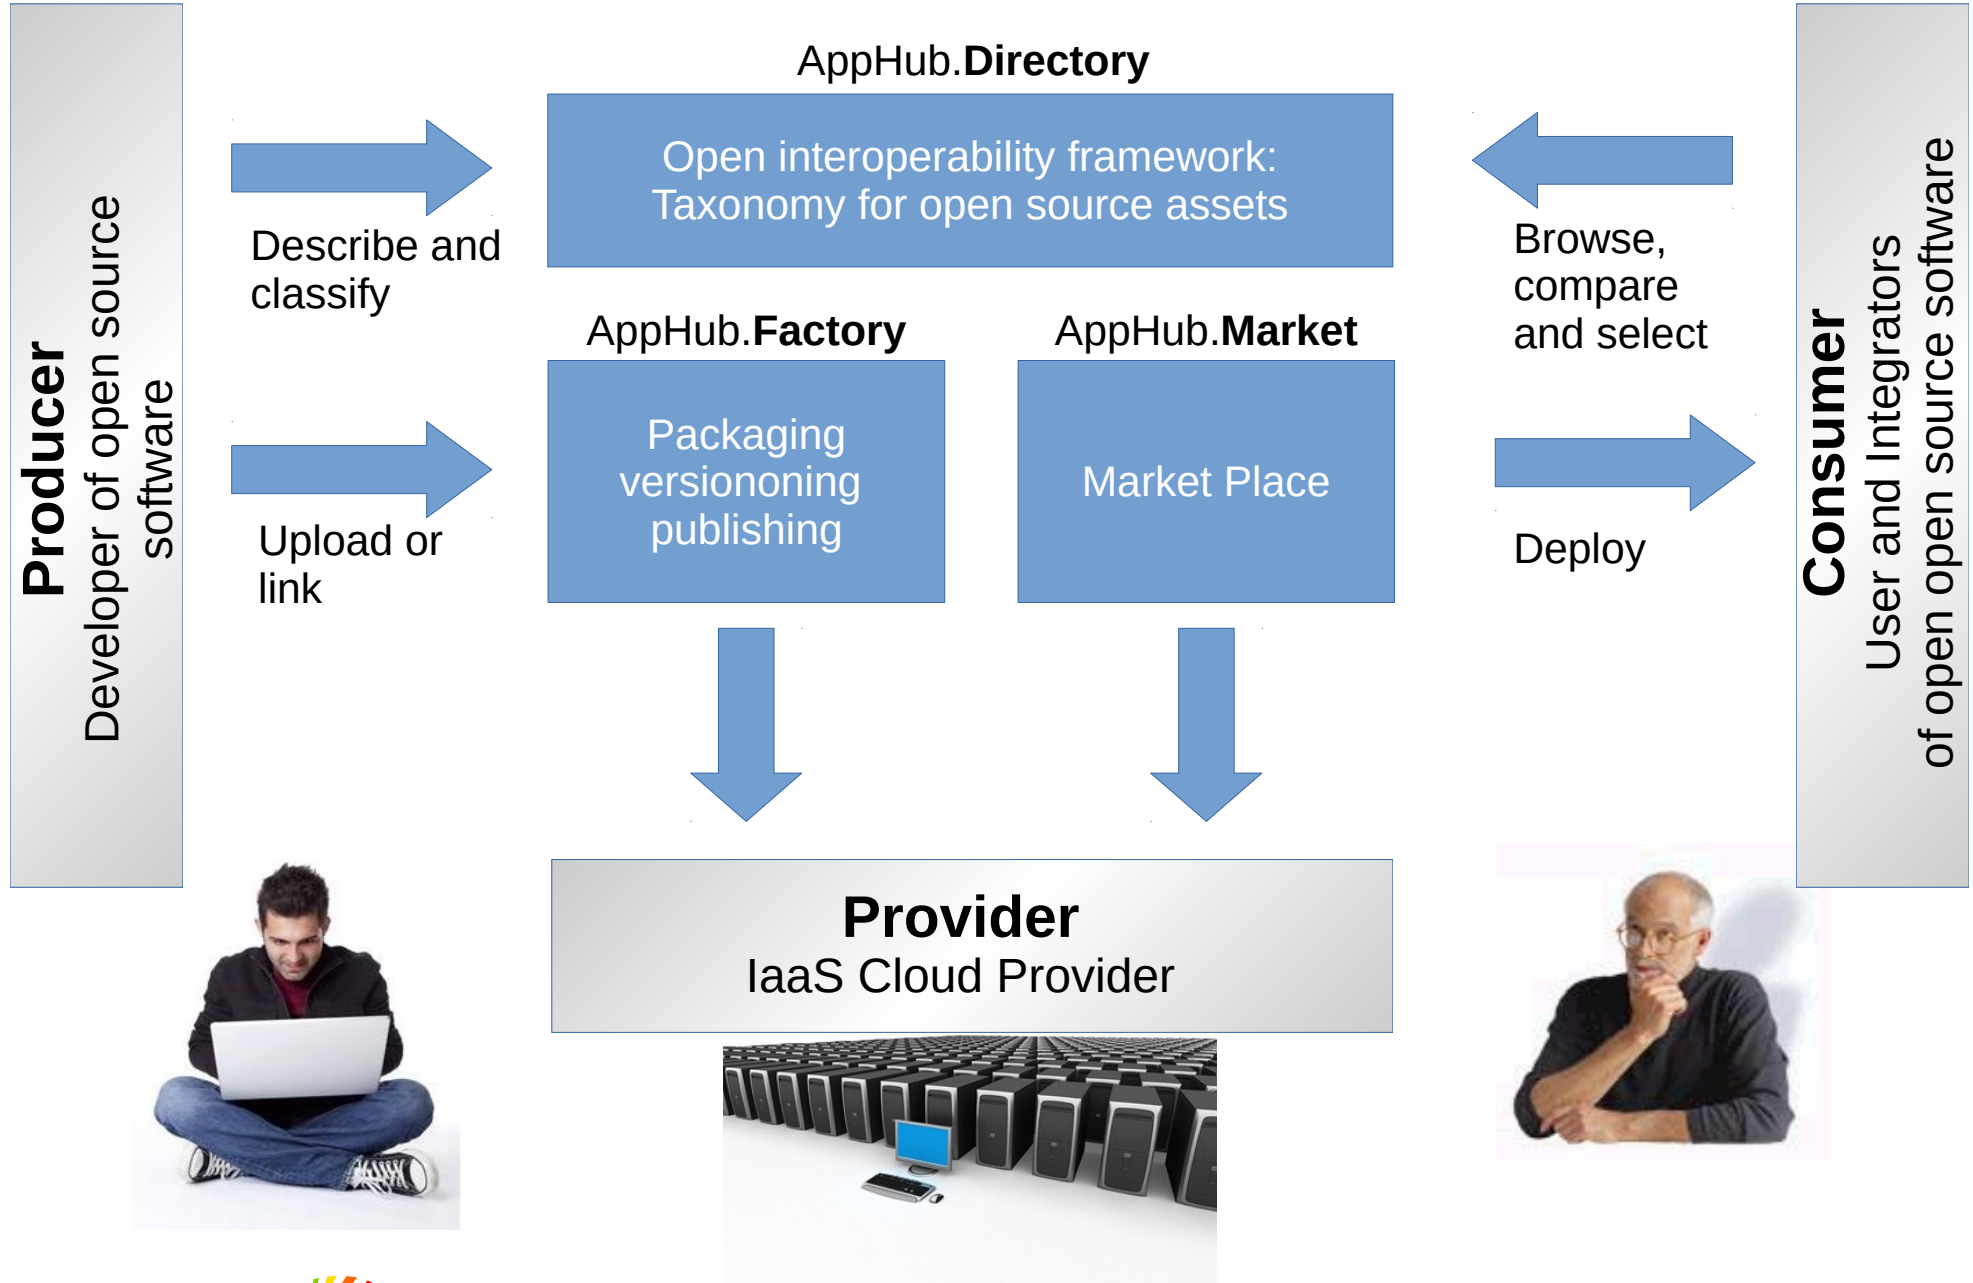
Producer
Developer of open source software

Describe and classify

Upload or link

AppHub.Directory

Open interoperability framework: Taxonomy for open source assets

AppHub.Factory

Packaging versiononing publishing

AppHub.Market

Market Place

Browse, compare and select

Deploy

Consumer
User and Integrators of open source software

Provider
IaaS Cloud Provider